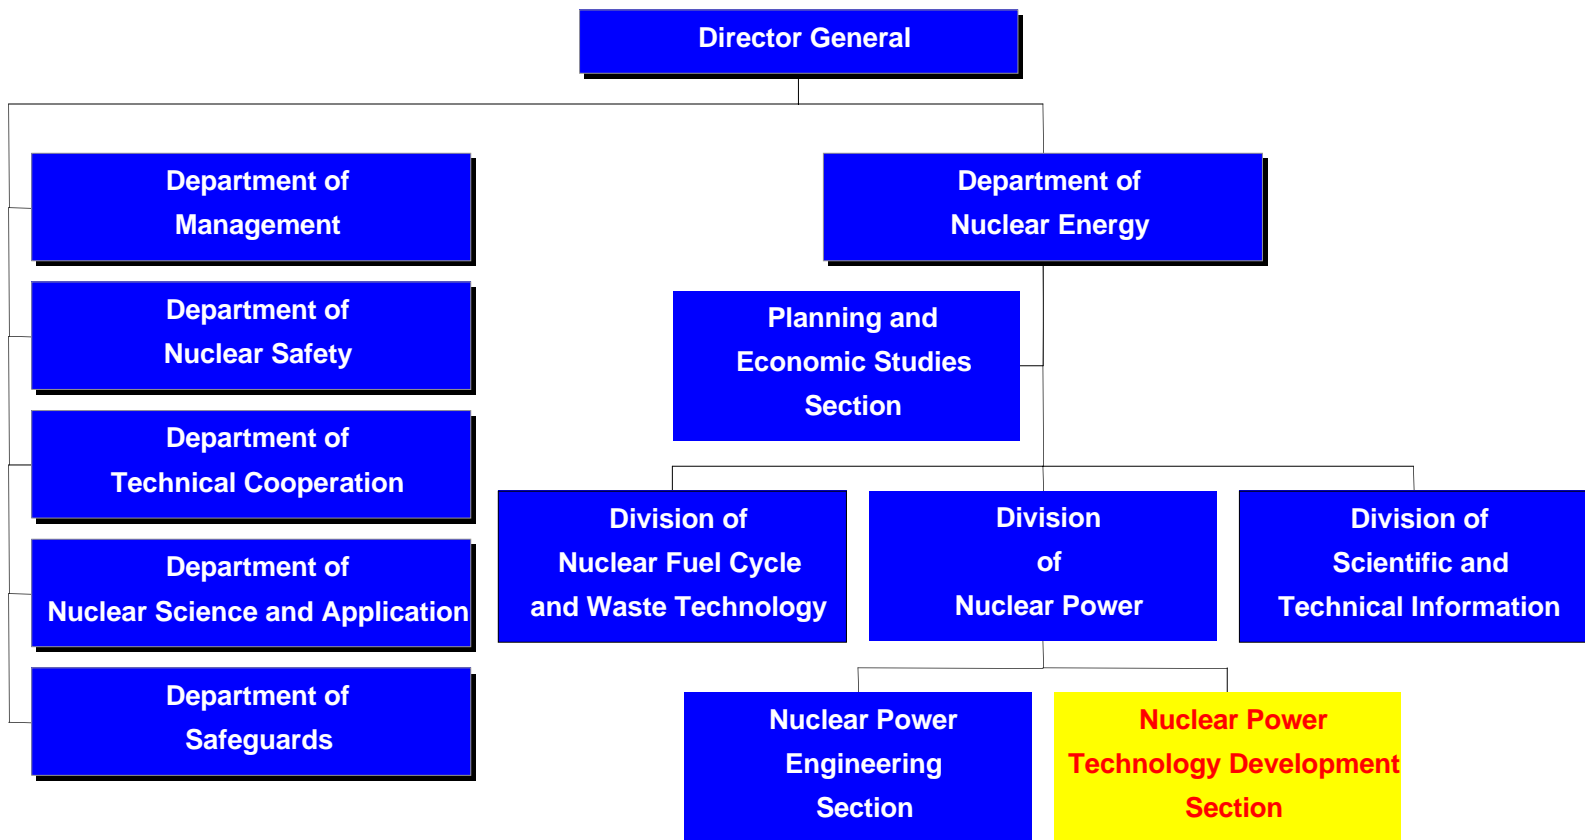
Director General

Department of Management

Department of Nuclear Safety

Department of Technical Cooperation

Department of Nuclear Science and Application

Department of Safeguards

Department of Nuclear Energy

Planning and Economic Studies Section

Division of Nuclear Fuel Cycle and Waste Technology

Division of Nuclear Power

Division of Scientific and Technical Information

Nuclear Power Engineering Section

Nuclear Power Technology Development Section